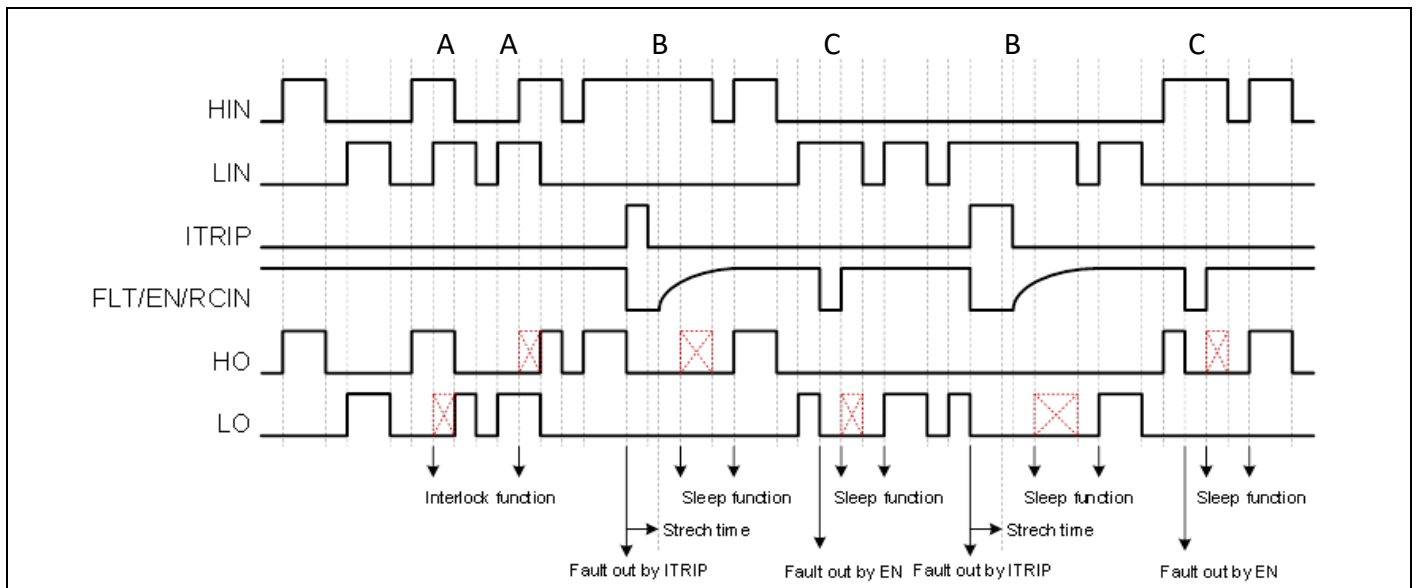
A A B C B C

HIN

LIN

ITRIP

FLT/EN/RCIN

HO

LO

Interlock function

Sleep function

Sleep function

Sleep function

Sleep function

Strech tim e

Strech time

Fault out by ITRIP

Fault out by EN

Fault out by ITRIP

Fault out by EN